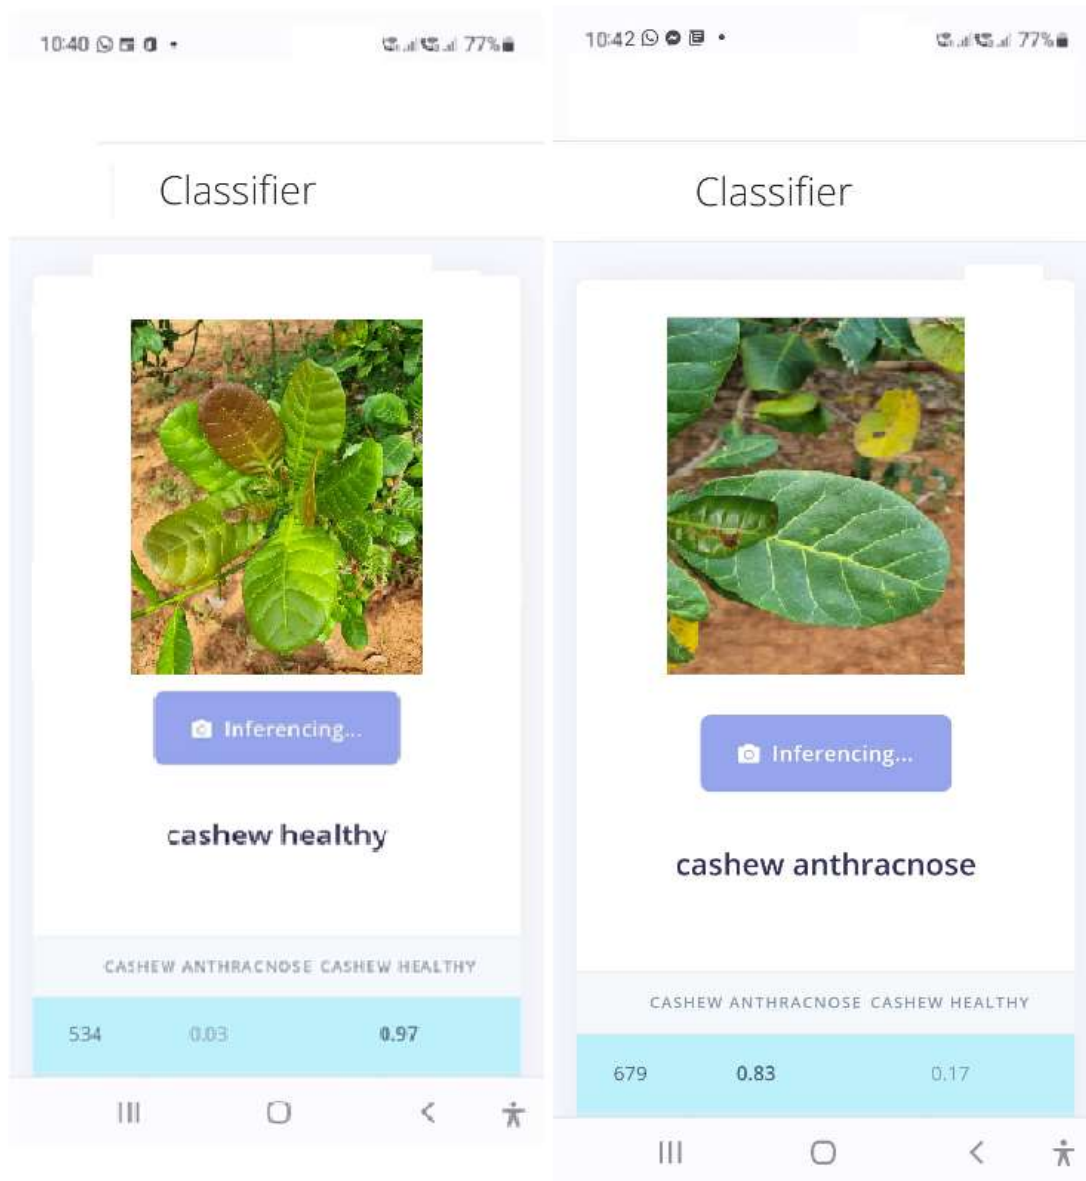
10:40 77%

Classifier

Inferencing...

cashew healthy

| | CASHEW ANTHRACNOSE | CASHEW HEALTHY |
|---|---|---|
| 534 | 0.03 | 0.97 |

10:42 77%

Classifier

Inferencing...

cashew anthracnose

| | CASHEW ANTHRACNOSE | CASHEW HEALTHY |
|---|---|---|
| 679 | 0.83 | 0.17 |